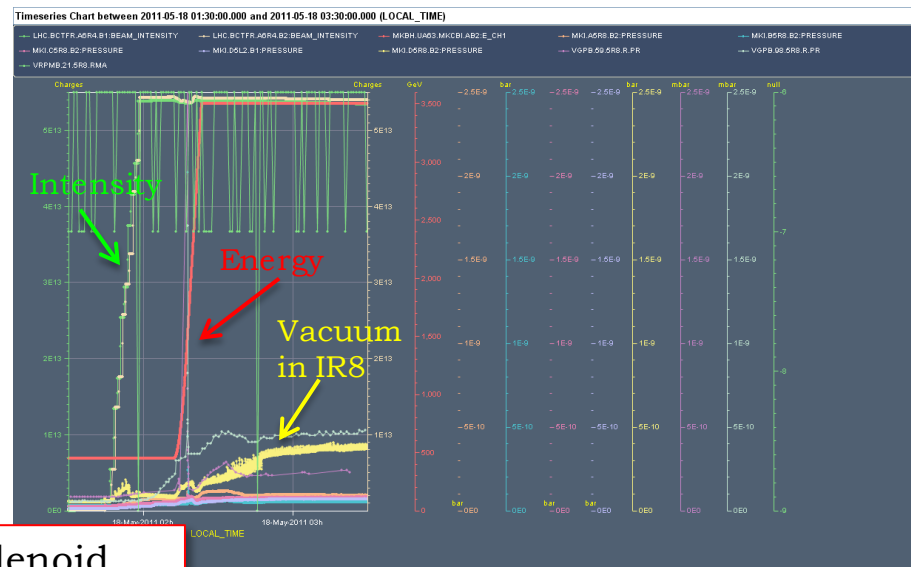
Timeseries Chart between 2011-05-18 01:30:00.000 and 2011-05-18 03:30:00.000 (LOCAL_TIME)

LHC.BCTFR.A6R4.B1:BEAM_INTENSITY
LHC.BCTFR.A6R4.B2:BEAM_INTENSITY
MKBH.UA63.MKCBI.AB2:E_CH1
MKI.A5R8.B2:PRESSURE
MKI.B5R8.B2:PRESSURE
MKI.C5R8.B2:PRESSURE
MKI.D5L2.B1:PRESSURE
MKI.D5R8.B2:PRESSURE
VGPB.59.5R8.R.PR
VGPB.98.5R8.R.PR
VRPMB.21.5R8.RMA

Charges
Charges
GeV
bar
bar
bar
bar
bar
mbar
mbar
null

5E13
4E13
3E13
2E13
1E13
0E0

5E13
4E13
3E13
2E13
1E13
0E0

3,500
3,000
2,500
2,000
1,500
1,000
500
0

2.5E-9
2E-9
1.5E-9
1E-9
5E-10
0E0

-6
-7
-8
-9

Intensity

Energy

Vacuum
in IR8

18-May-2011 02h
LOCAL_TIME
18-May-2011 03h

lenoid